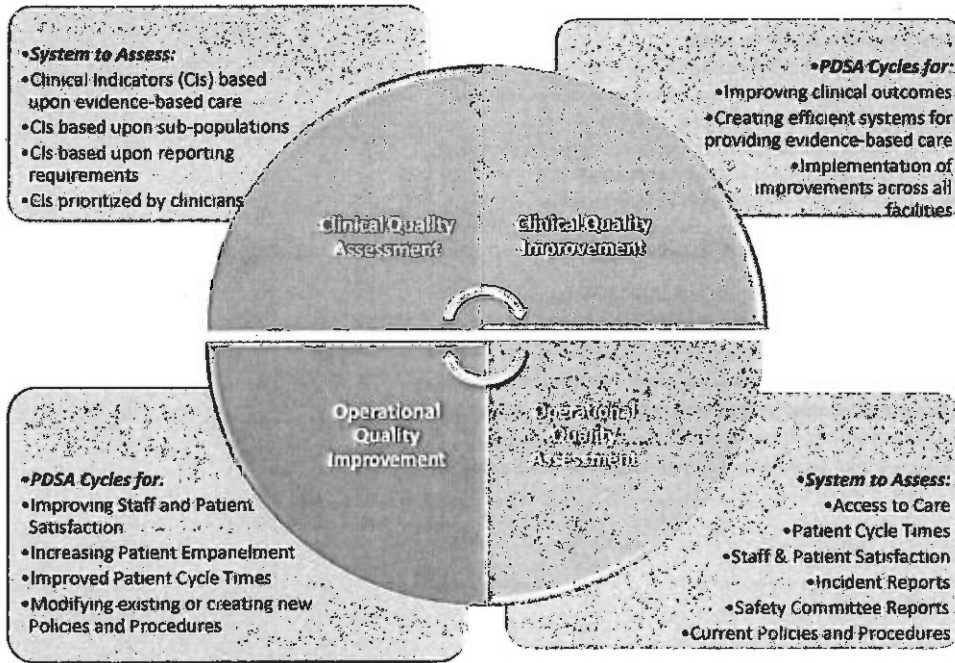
•System to Assess:
•Clinical Indicators (CIs) based upon evidence-based care
•CIs based upon sub-populations
•CIs based upon reporting requirements
•CIs prioritized by clinicians

•PDSA Cycles for:
•Improving clinical outcomes
•Creating efficient systems for providing evidence-based care
•Implementation of improvements across all facilities

Clinical Quality Assessment

Clinical Quality Improvement

Operational Quality Improvement

Operational Quality Assessment

•PDSA Cycles for:
•Improving Staff and Patient Satisfaction
•Increasing Patient Empanelment
•Improved Patient Cycle Times
•Modifying existing or creating new Policies and Procedures

•System to Assess:
•Access to Care
•Patient Cycle Times
•Staff & Patient Satisfaction
•Incident Reports
•Safety Committee Reports
•Current Policies and Procedures